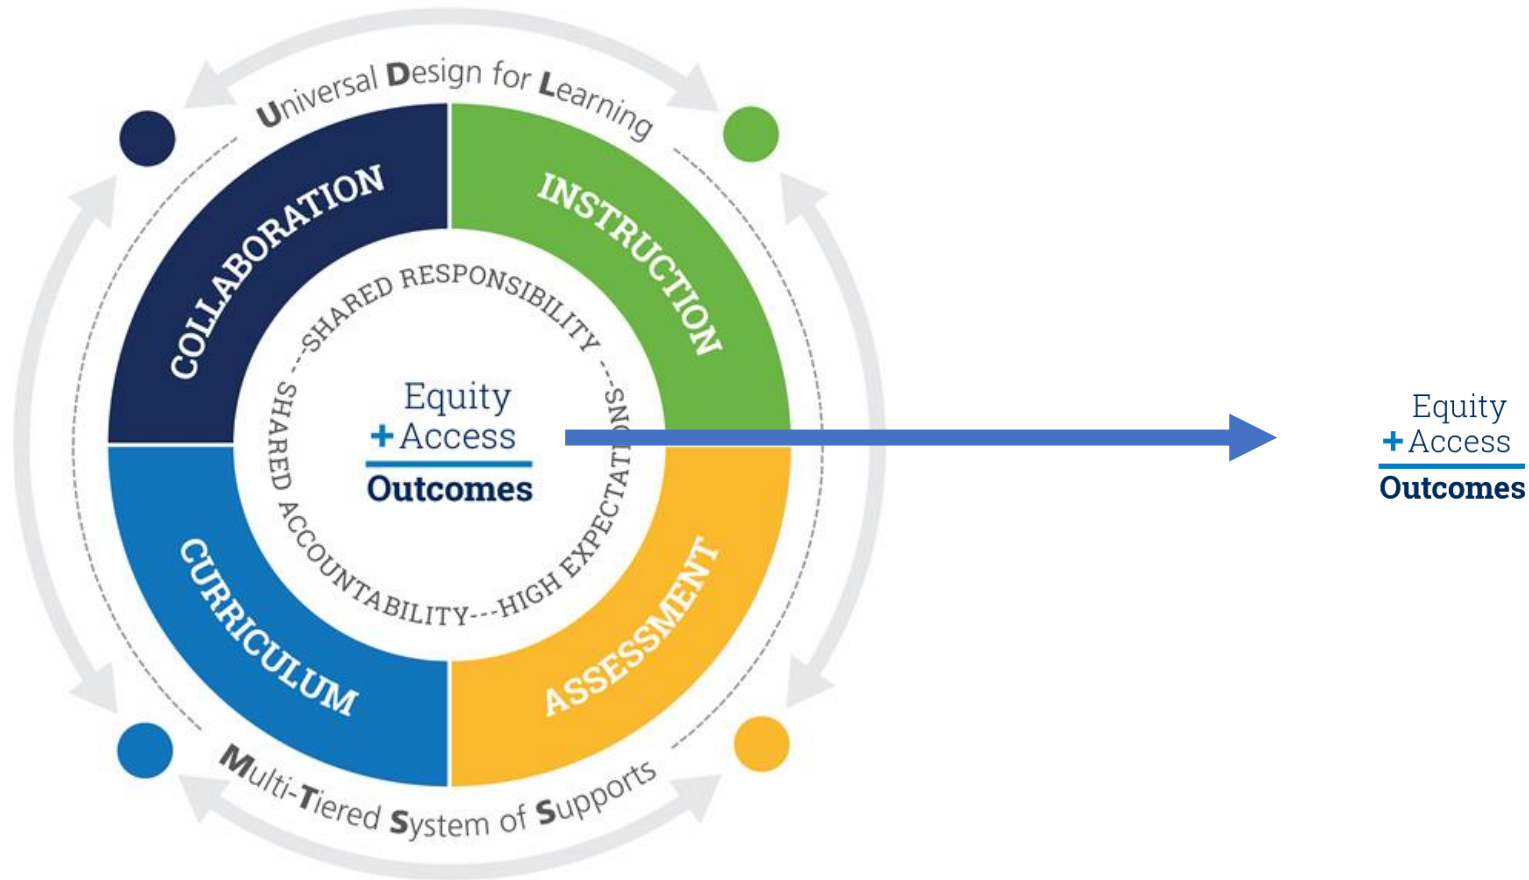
Universal Design for Learning

COLLABORATION

INSTRUCTION

SHARED RESPONSIBILITY---SHARED ACCOUNTABILITY---HIGH EXPECTATIONS---

Equity
+ Access
Outcomes

CURRICULUM

ASSESSMENT

Multi-Tiered System of Supports

Equity
+ Access
Outcomes